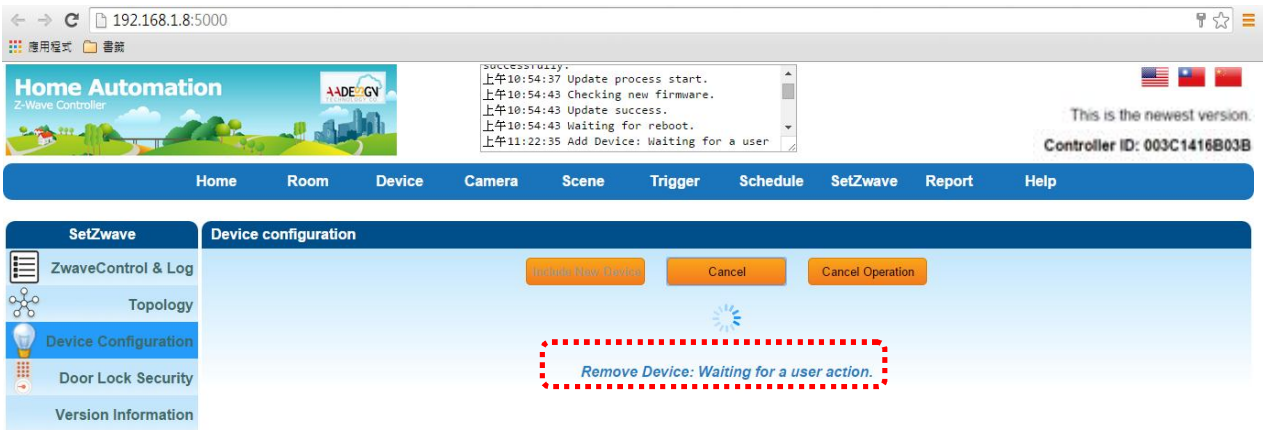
192.168.1.8:5000

應用程式 書籤

Home Automation
Z-Wave Controller

AADEZIGN TECHNOLOGY CO.

successfully.
上午10:54:37 Update process start.
上午10:54:43 Checking new firmware.
上午10:54:43 Update success.
上午10:54:43 Waiting for reboot.
上午11:22:35 Add Device: Waiting for a user

This is the newest version.

Controller ID: 003C1416B03B

Home Room Device Camera Scene Trigger Schedule SetZwave Report Help

SetZwave

ZwaveControl & Log

Topology

Device Configuration

Door Lock Security

Version Information

Device configuration

Include New Device

Cancel

Cancel Operation

Remove Device: Waiting for a user action.